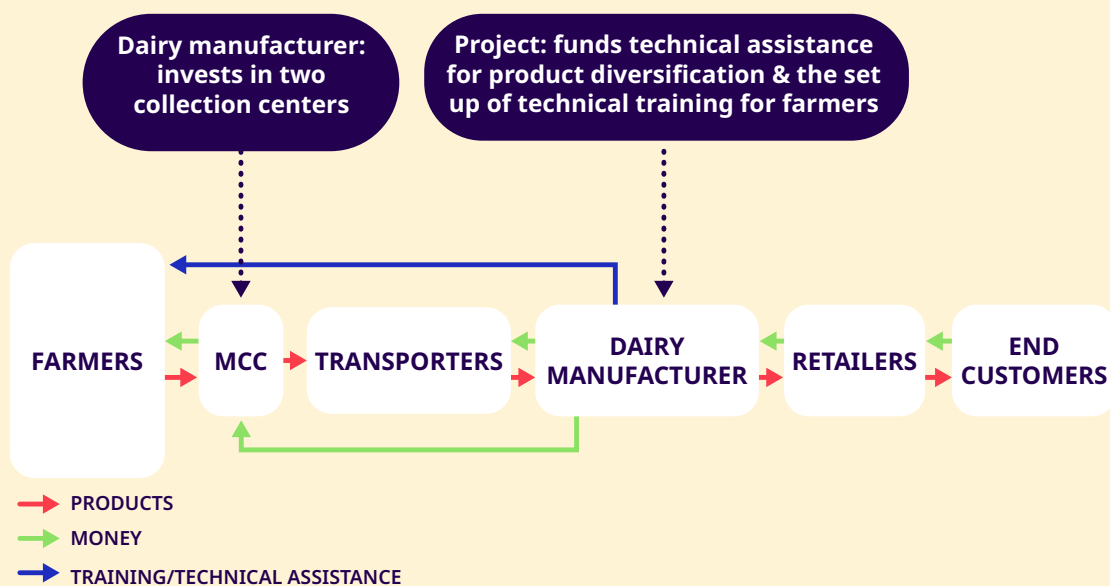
Dairy manufacturer: invests in two collection centers

Project: funds technical assistance for product diversification & the set up of technical training for farmers

FARMERS

MCC

TRANSPORTERS

DAIRY MANUFACTURER

RETAILERS

END CUSTOMERS

PRODUCTS

MONEY

TRAINING/TECHNICAL ASSISTANCE